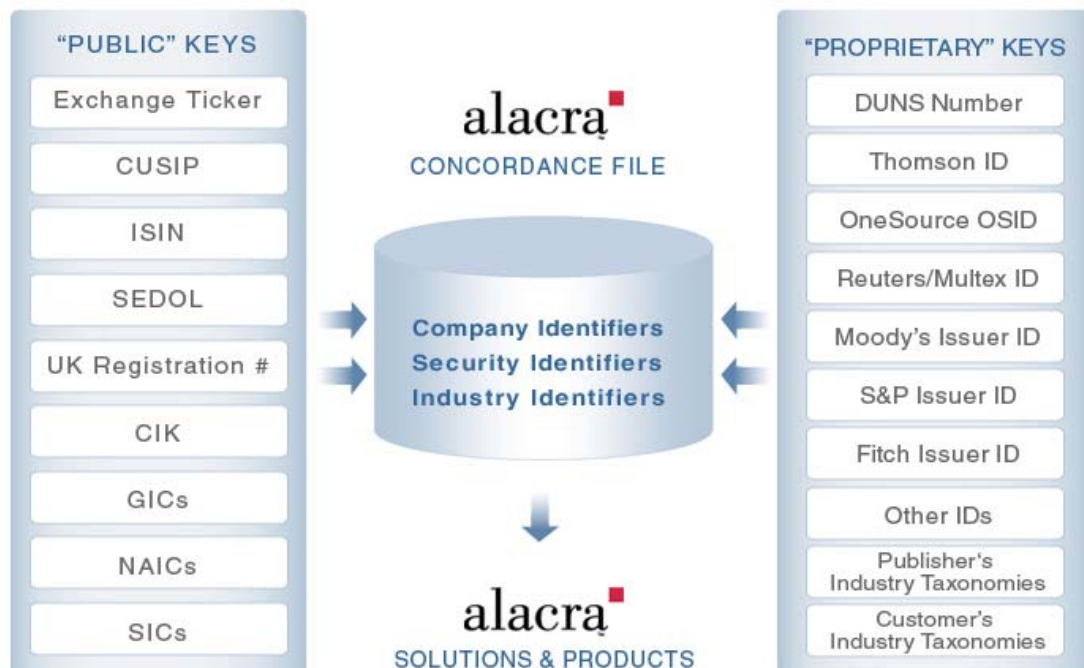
"PUBLIC" KEYS

Exchange Ticker

CUSIP

ISIN

SEDOL

UK Registration #

CIK

GICs

NAICs

SICs

alacra

CONCORDANCE FILE

Company Identifiers
Security Identifiers
Industry Identifiers

alacra

SOLUTIONS & PRODUCTS

"PROPRIETARY" KEYS

DUNS Number

Thomson ID

OneSource OSID

Reuters/Multex ID

Moody's Issuer ID

S&P Issuer ID

Fitch Issuer ID

Other IDs

Publisher's Industry Taxonomies

Customer's Industry Taxonomies